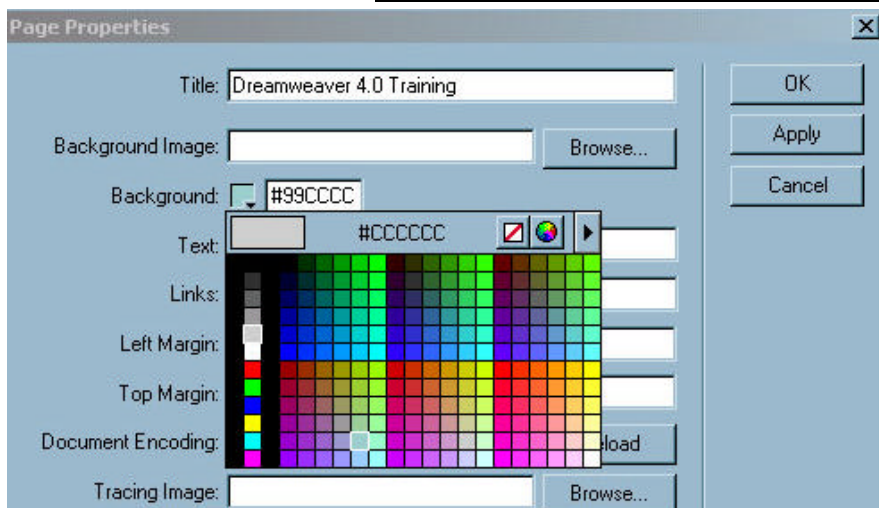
Page Properties

Title: Dreamweaver 4.0 Training

Background Image:

Browse...

Background: #99CCCC

#CCCCCC

Text:

Links:

Left Margin:

Top Margin:

Document Encoding:

load

Tracing Image:

Browse...

OK

Apply

Cancel